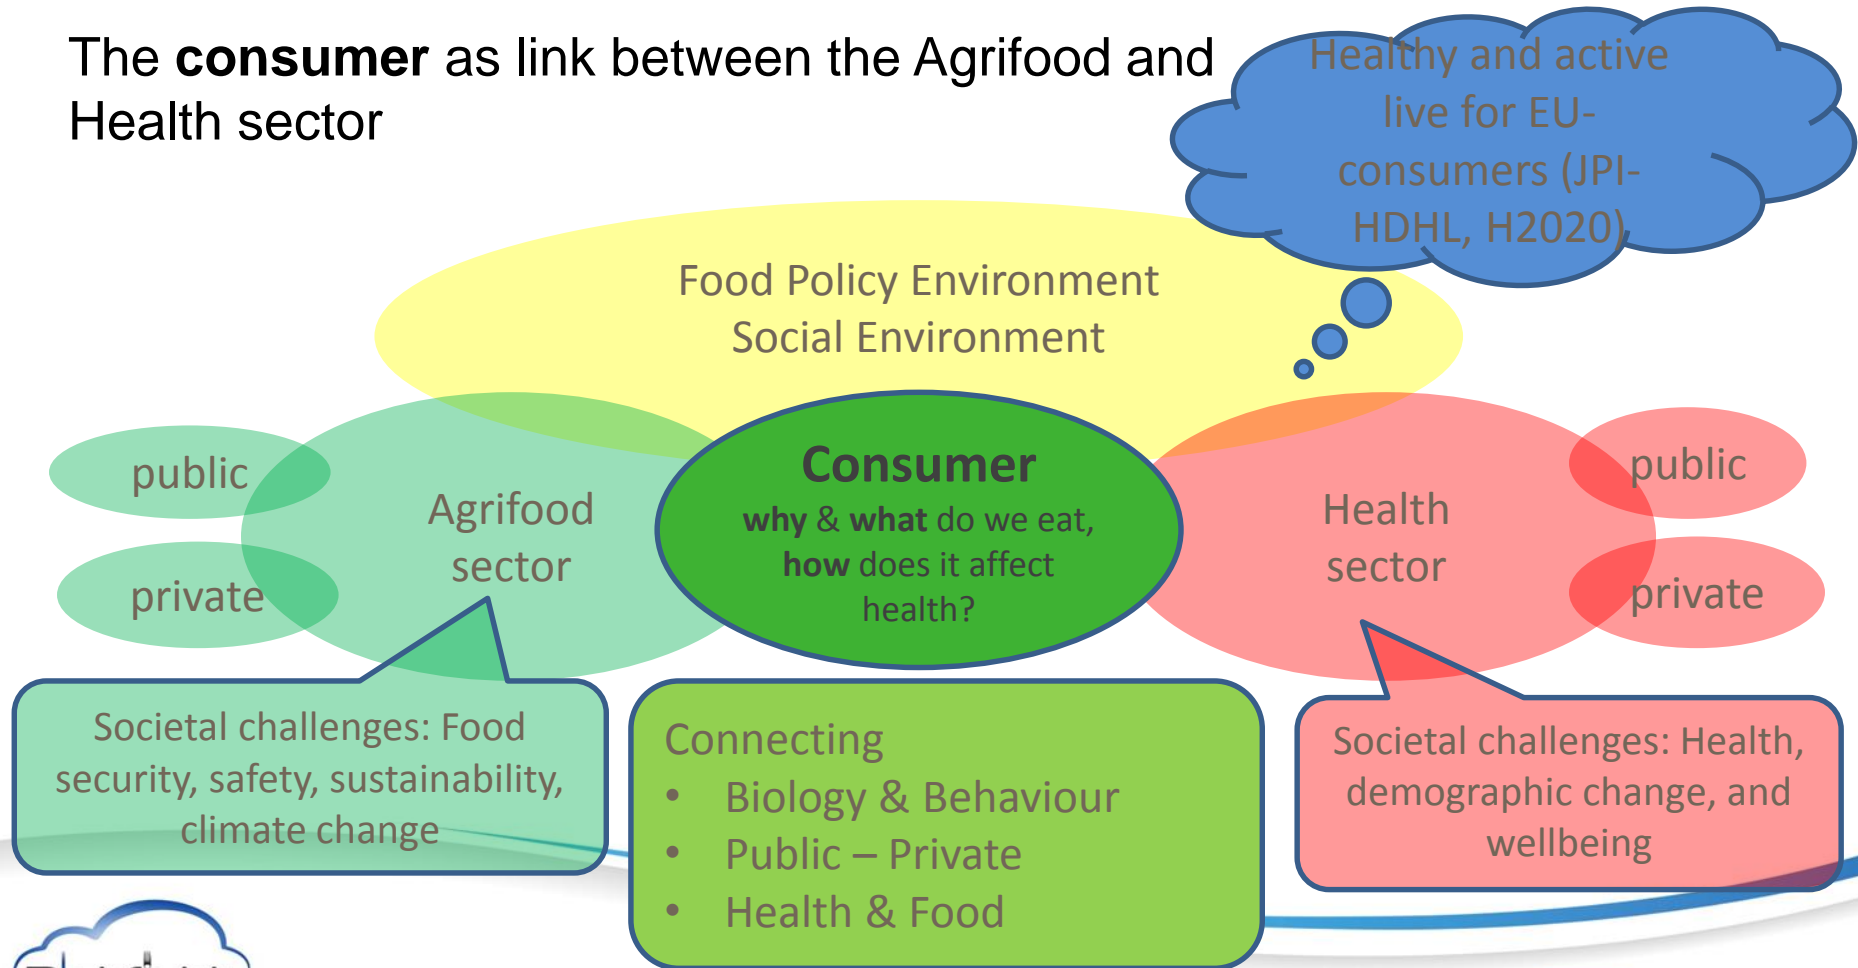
The **consumer** as link between the Agrifood and Health sector

Healthy and active live for EU-consumers (JPI-HDHL, H2020)

Food Policy Environment
Social Environment

public

private

Agrifood sector

**Consumer**
**why** & **what** do we eat, **how** does it affect health?

Health sector

public

private

Societal challenges: Food security, safety, sustainability, climate change

Connecting
• Biology & Behaviour
• Public – Private
• Health & Food

Societal challenges: Health, demographic change, and wellbeing